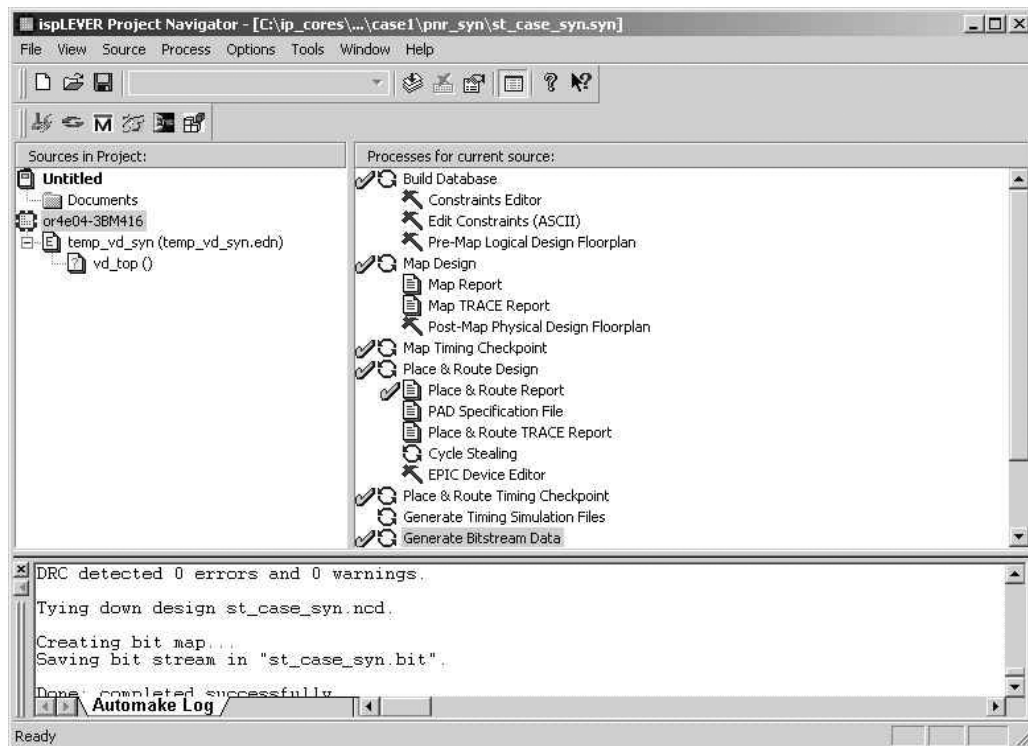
ispLEVER Project Navigator - [C:\ip_cores\...\case1\pnr_syn\st_case_syn.syn]

File View Source Process Options Tools Window Help

Sources in Project:

Untitled
Documents
or4e04-3BM416
temp_vd_syn (temp_vd_syn.edn)
vd_top ()

Processes for current source:

Build Database
Constraints Editor
Edit Constraints (ASCII)
Pre-Map Logical Design Floorplan
Map Design
Map Report
Map TRACE Report
Post-Map Physical Design Floorplan
Map Timing Checkpoint
Place & Route Design
Place & Route Report
PAD Specification File
Place & Route TRACE Report
Cycle Stealing
EPIC Device Editor
Place & Route Timing Checkpoint
Generate Timing Simulation Files
Generate Bitstream Data

DRC detected 0 errors and 0 warnings.

Tying down design st_case_syn.ncd.

Creating bit map...
Saving bit stream in "st_case_syn.bit".

Done: completed successfully.

Automake Log

Ready